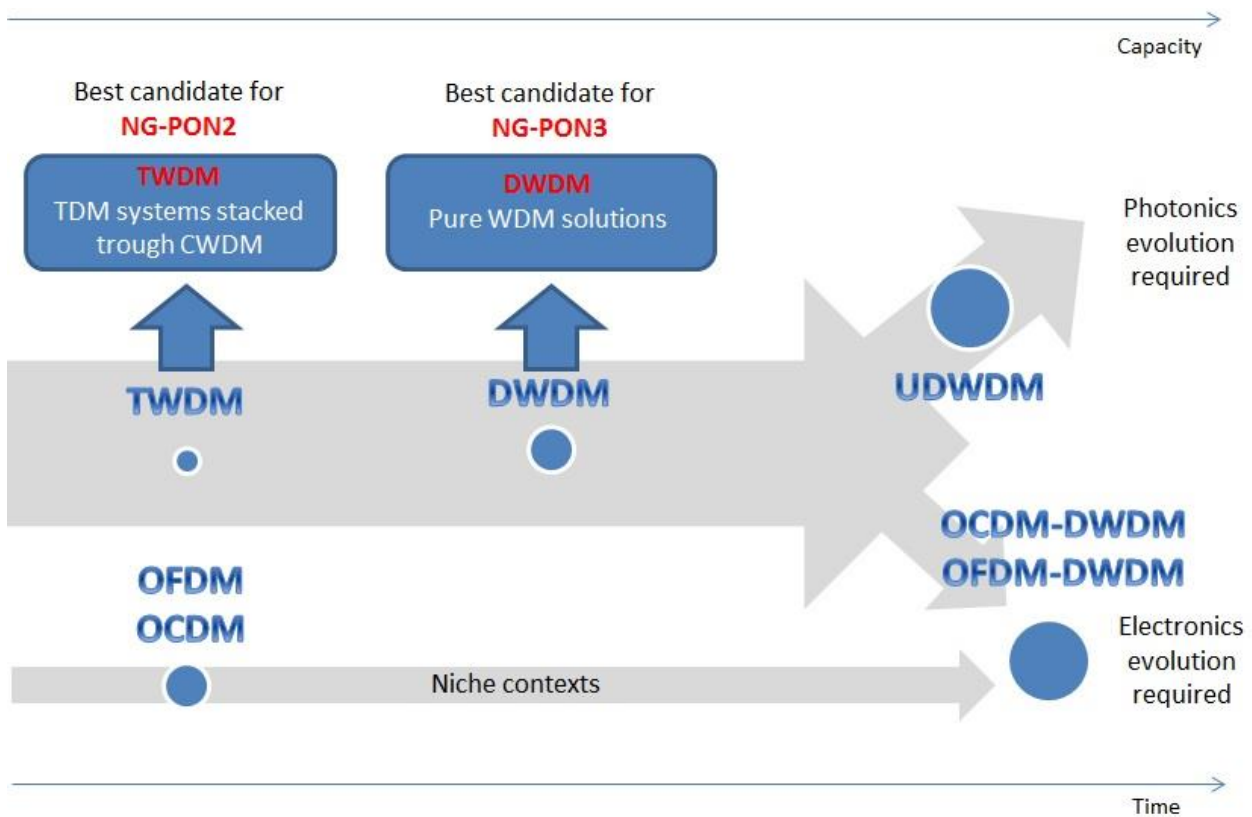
Capacity

Best candidate for
NG-PON2

TWDM
TDM systems stacked trough CWDM

Best candidate for
NG-PON3

DWDM
Pure WDM solutions

Photonics evolution required

TWDM

DWDM

UDWDM

OCDM-DWDM
OFDM-DWDM

OFDM
OCDM

Niche contexts

Electronics evolution required

Time